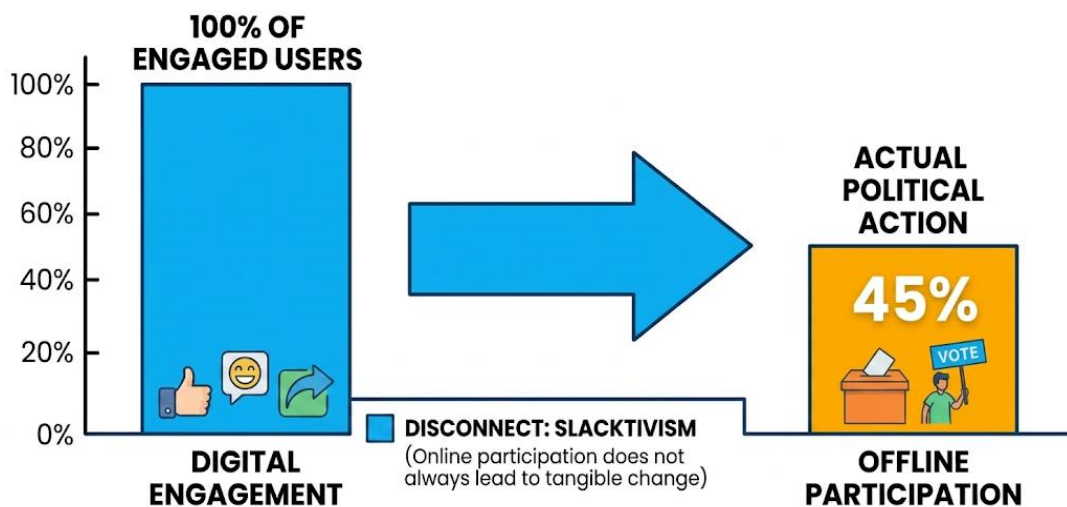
100% OF ENGAGED USERS

100%
80%
60%
40%
20%
0%

ACTUAL POLITICAL ACTION

45%

VOTE

DISCONNECT: SLACKTIVISM
(Online participation does not always lead to tangible change)

DIGITAL ENGAGEMENT

OFFLINE PARTICIPATION